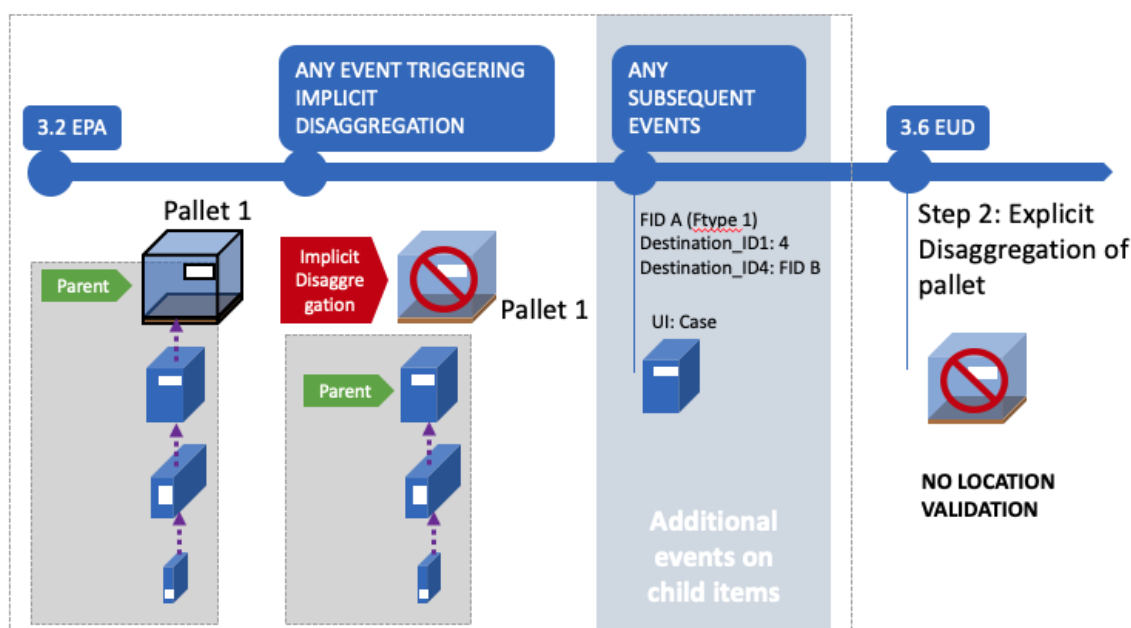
3.2 EPA

ANY EVENT TRIGGERING IMPLICIT DISAGGREGATION

ANY SUBSEQUENT EVENTS

3.6 EUD

Pallet 1

Parent

Implicit Disaggregation

Pallet 1

Parent

FID A (Ftype 1)
Destination_ID1: 4
Destination_ID4: FID B

UI: Case

Additional events on child items

Step 2: Explicit Disaggregation of pallet

NO LOCATION VALIDATION